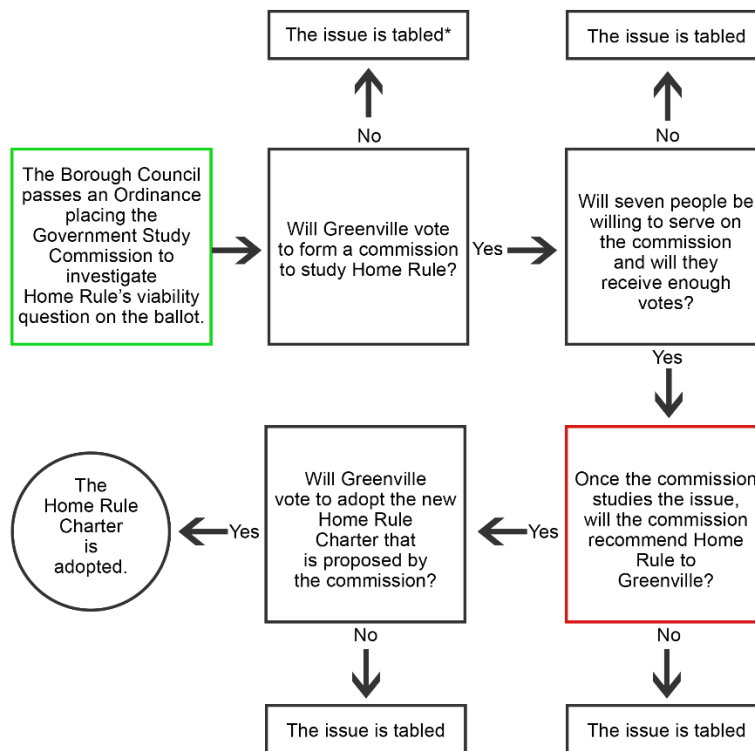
The issue is tabled*

No

The issue is tabled

No

The Borough Council passes an Ordinance placing the Government Study Commission to investigate Home Rule's viability question on the ballot.

Will Greenville vote to form a commission to study Home Rule?

Yes

Will seven people be willing to serve on the commission and will they receive enough votes?

Yes

The Home Rule Charter is adopted.

Yes

Will Greenville vote to adopt the new Home Rule Charter that is proposed by the commission?

Yes

Once the commission studies the issue, will the commission recommend Home Rule to Greenville?

No

No

The issue is tabled

The issue is tabled